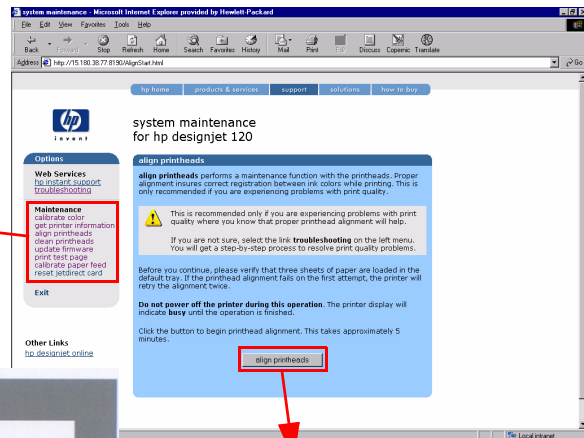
system maintenance - Microsoft Internet Explorer provided by Hewlett-Packard

File Edit View Favorites Tools Help

Back Forward Stop Refresh Home Search Favorites History Mail Print Edit Discuss Copernic Translate

Address http://15.180.38.77:8190/AlignStart.html Go

hp home | products & services | support | solutions | how to buy

hp invent

system maintenance
for hp designjet 120

Options

Web Services
hp instant support
troubleshooting

Maintenance
calibrate color
get printer information
align printheads
clean printheads
update firmware
print test page
calibrate paper feed
reset jetdirect card

Exit

Other Links
hp designjet online

align printheads

align printheads performs a maintenance function with the printheads. Proper alignment insures correct registration between ink colors while printing. This is only recommended if you are experiencing problems with print quality.

This is recommended only if you are experiencing problems with print quality where you know that proper printhead alignment will help.

If you are not sure, select the link troubleshooting on the left menu. You will get a step-by-step process to resolve print quality problems.

Before you continue, please verify that three sheets of paper are loaded in the default tray. If the printhead alignment fails on the first attempt, the printer will retry the alignment twice.

Do not power off the printer during this operation. The printer display will indicate busy until the operation is finished.

Click the button to begin printhead alignment. This takes approximately 5 minutes.

align printheads

Local intranet